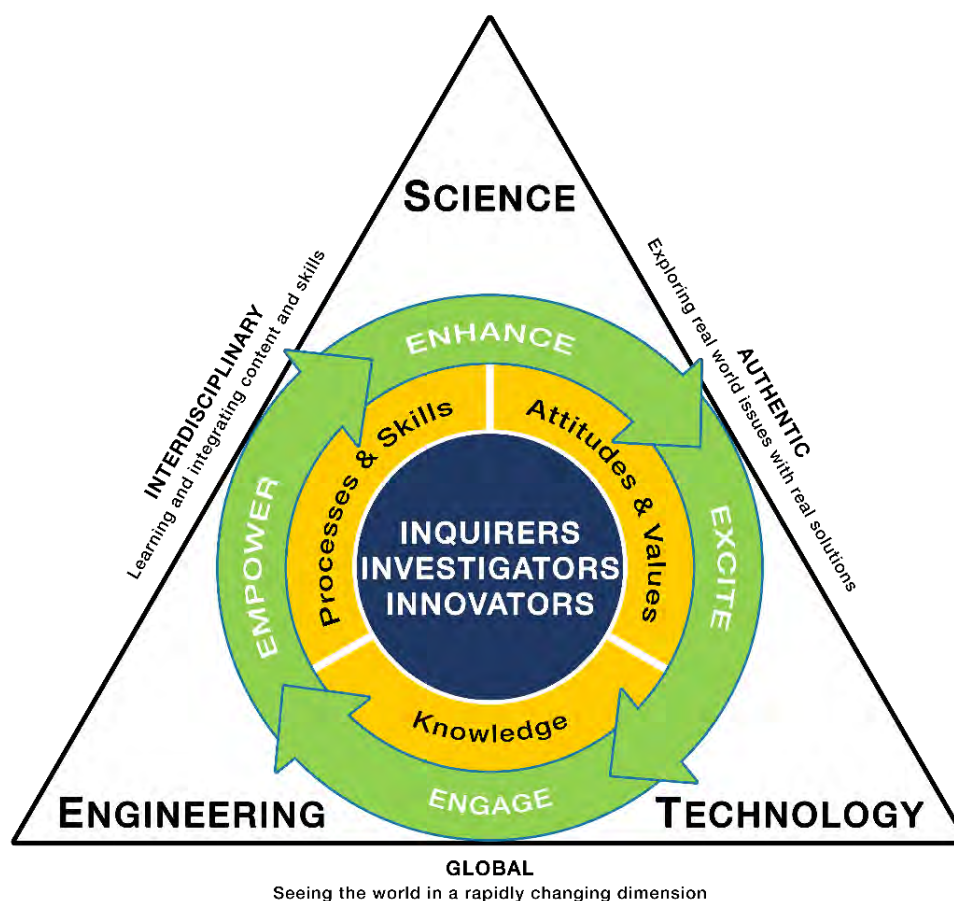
SCIENCE

INTERDISCIPLINARY
Learning and integrating content and skills

AUTHENTIC
Exploring real world issues with real solutions

ENHANCE

EXCITE

ENGAGE

EMPOWER

Processes & Skills

Attitudes & Values

Knowledge

INQUIRERS
INVESTIGATORS
INNOVATORS

ENGINEERING

TECHNOLOGY

GLOBAL
Seeing the world in a rapidly changing dimension